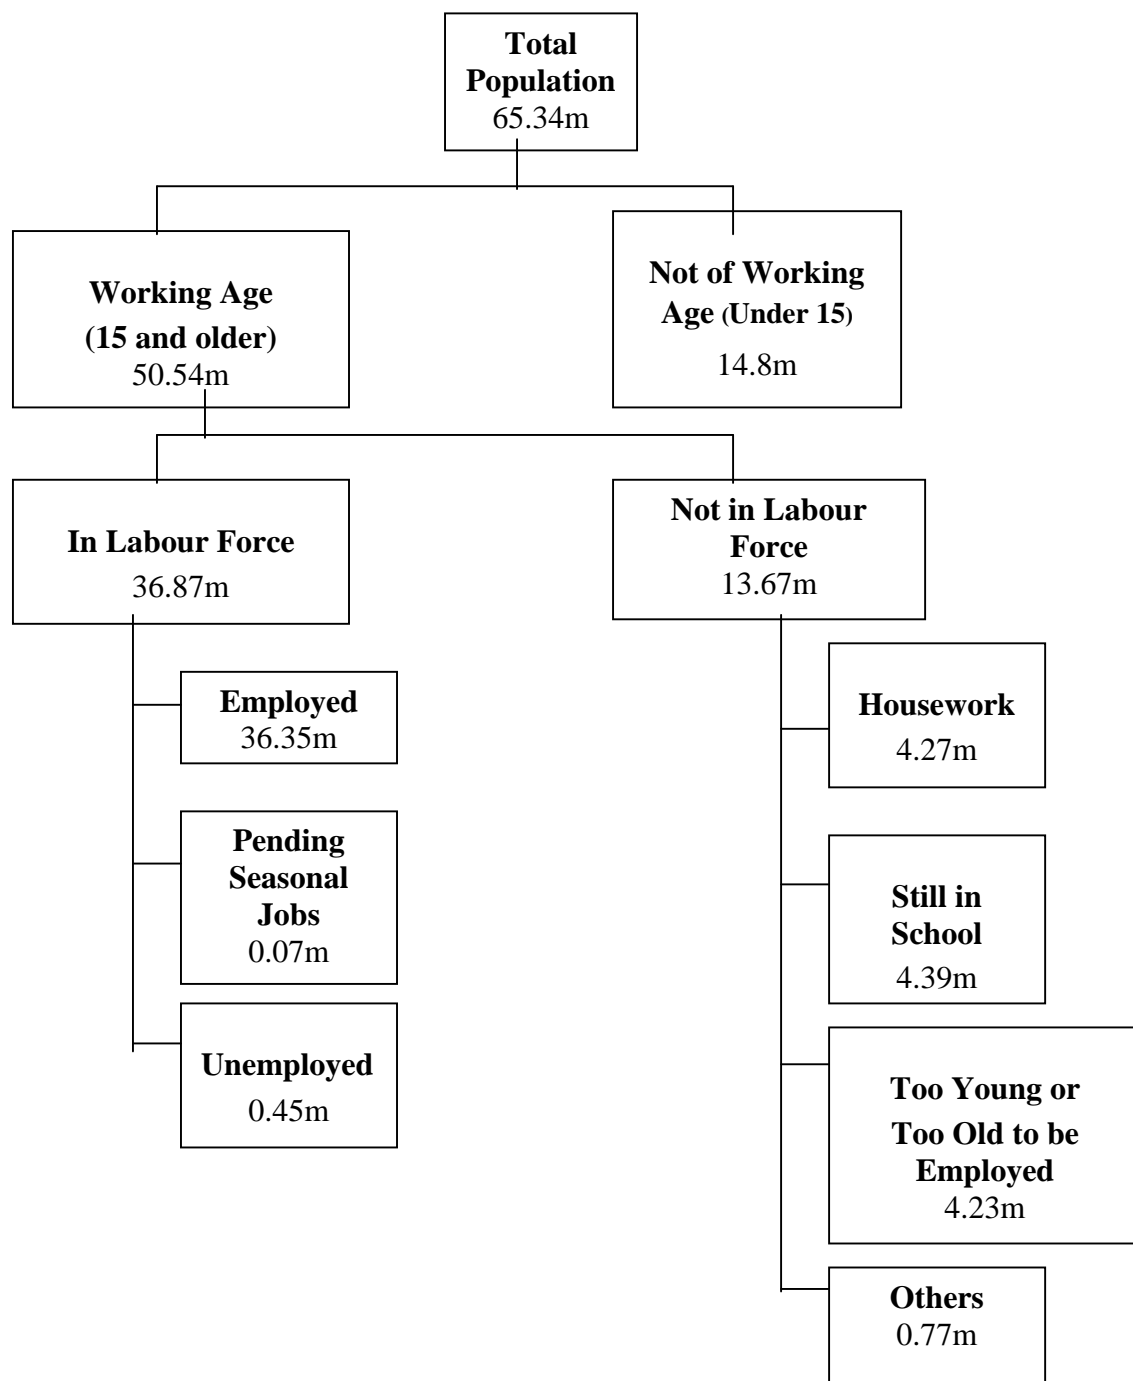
Total Population
65.34m

Working Age (15 and older)
50.54m

Not of Working Age (Under 15)
14.8m

In Labour Force
36.87m

Not in Labour Force
13.67m

Employed
36.35m

Pending Seasonal Jobs
0.07m

Unemployed
0.45m

Housework
4.27m

Still in School
4.39m

Too Young or Too Old to be Employed
4.23m

Others
0.77m